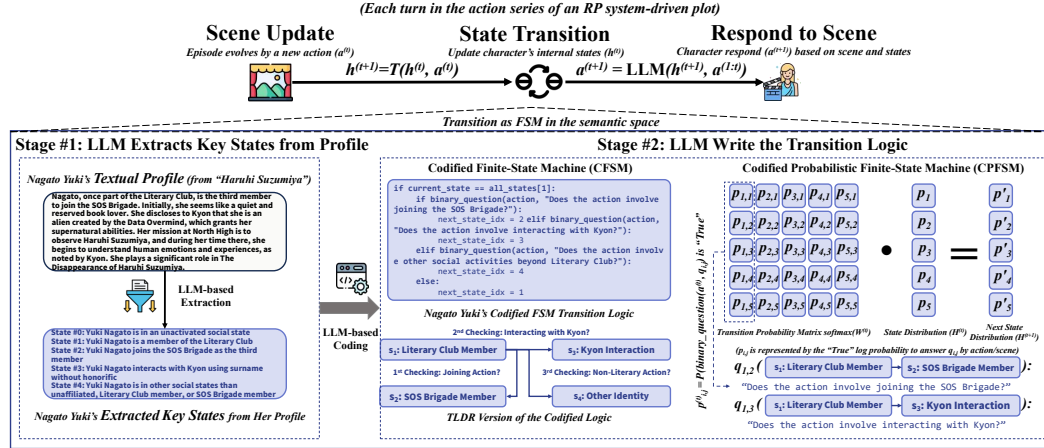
(Each turn in the action series of an RP system-driven plot)

Scene Update
Episode evolves by a new action ($a^{(t)}$)

State Transition
Update character's internal states ($h^{(t)}$)

Respond to Scene
Character respond ($a^{(t+1)}$) based on scene and states

$h^{(t+1)}=T(h^{(t)}, a^{(t)})$

$a^{(t+1)} = \text{LLM}(h^{(t+1)}, a^{(1:t)})$

Transition as FSM in the semantic space

Stage #1: LLM Extracts Key States from Profile

Nagato Yuki's Textual Profile (from "Haruhi Suzumiya")

Nagato, once part of the Literary Club, is the third member to join the SOS Brigade. Initially, she seems like a quiet and reserved book lover. She discloses to Kyon that she is an alien created by the Data Overmind, which grants her supernatural abilities. Her mission at North High is to observe Haruhi Suzumiya, and during her time there, she begins to understand human emotions and experiences, as noted by Kyon. She plays a significant role in The Disappearance of Haruhi Suzumiya.

LLM-based Extraction

State #0: Yuki Nagato is in an unactivated social state
State #1: Yuki Nagato is a member of the Literary Club
State #2: Yuki Nagato joins the SOS Brigade as the third member
State #3: Yuki Nagato interacts with Kyon using surname without honorific
State #4: Yuki Nagato is in other social states than unaffiliated, Literary Club member, or SOS Brigade member

Nagato Yuki's Extracted Key States from Her Profile

LLM-based Coding

Stage #2: LLM Write the Transition Logic

Codified Finite-State Machine (CFSM)

if current_state == all_states[1]:
    if binary_question(action, "Does the action involve joining the SOS Brigade?"):
        next_state_idx = 2 elif binary_question(action, "Does the action involve interacting with Kyon?"):
        next_state_idx = 3
    elif binary_question(action, "Does the action involve other social activities beyond Literary Club?"):
        next_state_idx = 4
    else:
        next_state_idx = 1

Nagato Yuki's Codified FSM Transition Logic

2nd Checking: Interacting with Kyon?
$s_1$: Literary Club Member
$s_3$: Kyon Interaction
1st Checking: Joining Action?
3rd Checking: Non-Literary Action?
$s_2$: SOS Brigade Member
$s_4$: Other Identity

TLDR Version of the Codified Logic

Codified Probabilistic Finite-State Machine (CPFSM)

$p^{(t)}_{i,j} = P(binary\_question(a^{(t)}, q_{i,j})$ is "True")

| $p_{1,1}$ | $p_{2,1}$ | $p_{3,1}$ | $p_{4,1}$ | $p_{5,1}$ |
|---|---|---|---|---|
| $p_{1,2}$ | $p_{2,2}$ | $p_{3,2}$ | $p_{4,2}$ | $p_{5,2}$ |
| $p_{1,3}$ | $p_{2,3}$ | $p_{3,3}$ | $p_{4,3}$ | $p_{5,3}$ |
| $p_{1,4}$ | $p_{2,4}$ | $p_{3,4}$ | $p_{4,4}$ | $p_{5,4}$ |
| $p_{1,5}$ | $p_{2,5}$ | $p_{3,5}$ | $p_{4,5}$ | $p_{5,5}$ |

$p_1$ $p_2$ $p_3$ $p_4$ $p_5$

$p'_1$ $p'_2$ $p'_3$ $p'_4$ $p'_5$

Transition Probability Matrix softmax($W^{(t)}$)
State Distribution ($H^{(t)}$)
Next State Distribution ($H^{(t+1)}$)

($p_{i,j}$ is represented by the "True" log probability to answer $q_{i,j}$ by action/scene)

$q_{1,2}$ ( $s_1$: Literary Club Member → $s_2$: SOS Brigade Member ):
"Does the action involve joining the SOS Brigade?"

$q_{1,3}$ ( $s_1$: Literary Club Member → $s_3$: Kyon Interaction ):
"Does the action involve interacting with Kyon?"